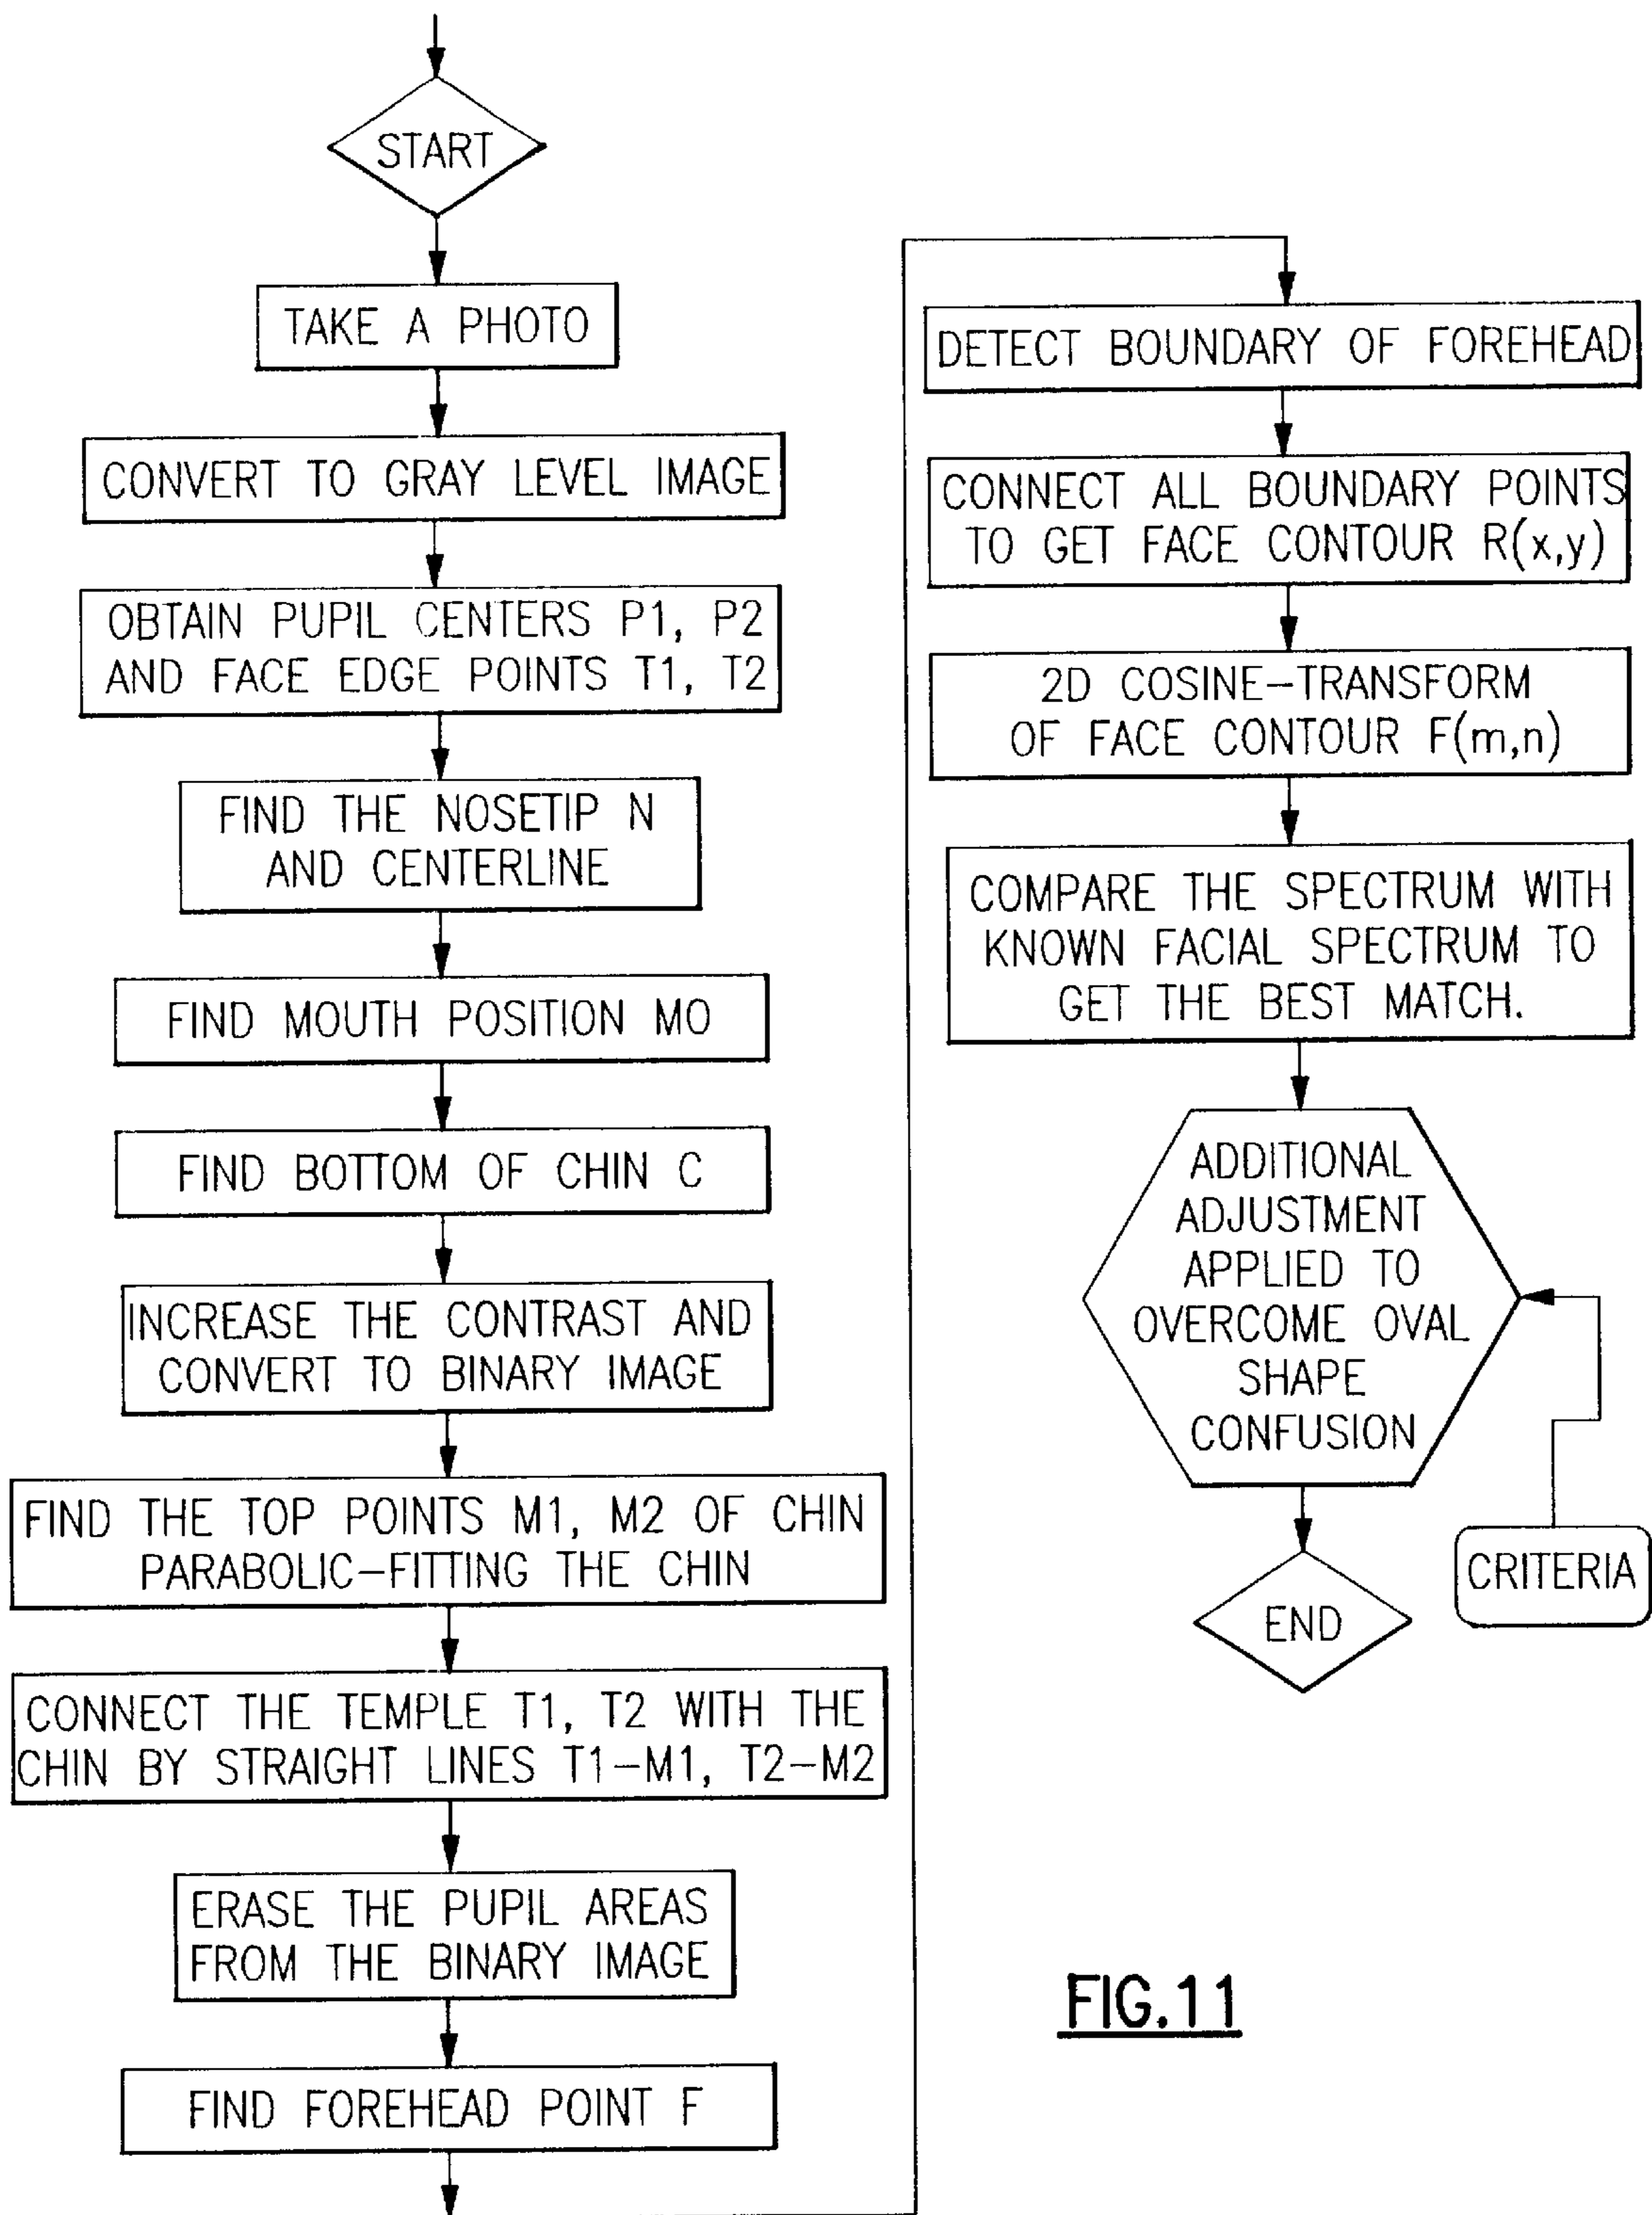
START

TAKE A PHOTO

CONVERT TO GRAY LEVEL IMAGE

OBTAIN PUPIL CENTERS P1, P2 AND FACE EDGE POINTS T1, T2

FIND THE NOSETIP N AND CENTERLINE

FIND MOUTH POSITION MO

FIND BOTTOM OF CHIN C

INCREASE THE CONTRAST AND CONVERT TO BINARY IMAGE

FIND THE TOP POINTS M1, M2 OF CHIN PARABOLIC-FITTING THE CHIN

CONNECT THE TEMPLE T1, T2 WITH THE CHIN BY STRAIGHT LINES T1-M1, T2-M2

ERASE THE PUPIL AREAS FROM THE BINARY IMAGE

FIND FOREHEAD POINT F

DETECT BOUNDARY OF FOREHEAD

CONNECT ALL BOUNDARY POINTS TO GET FACE CONTOUR R(x,y)

2D COSINE-TRANSFORM OF FACE CONTOUR F(m,n)

COMPARE THE SPECTRUM WITH KNOWN FACIAL SPECTRUM TO GET THE BEST MATCH.

ADDITIONAL ADJUSTMENT APPLIED TO OVERCOME OVAL SHAPE CONFUSION

CRITERIA

END

FIG.11